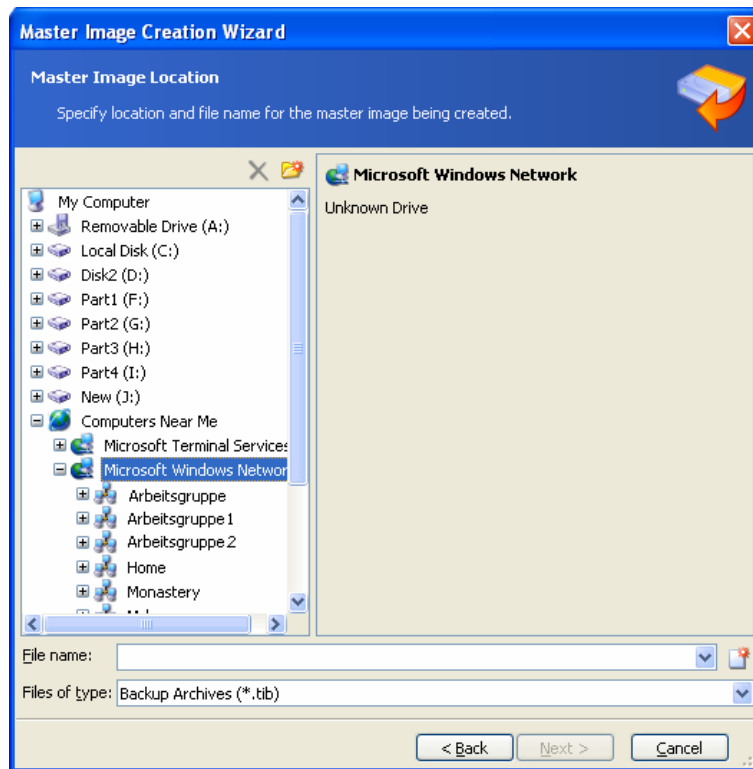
Master Image Creation Wizard

Master Image Location

Specify location and file name for the master image being created.

My Computer
Removable Drive (A:)
Local Disk (C:)
Disk2 (D:)
Part1 (F:)
Part2 (G:)
Part3 (H:)
Part4 (I:)
New (J:)
Computers Near Me
Microsoft Terminal Services
Microsoft Windows Networ
Arbeitsgruppe
Arbeitsgruppe1
Arbeitsgruppe2
Home
Monastery
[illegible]

Microsoft Windows Network

Unknown Drive

File name:

Files of type: Backup Archives (*.tib)

< Back Next > Cancel